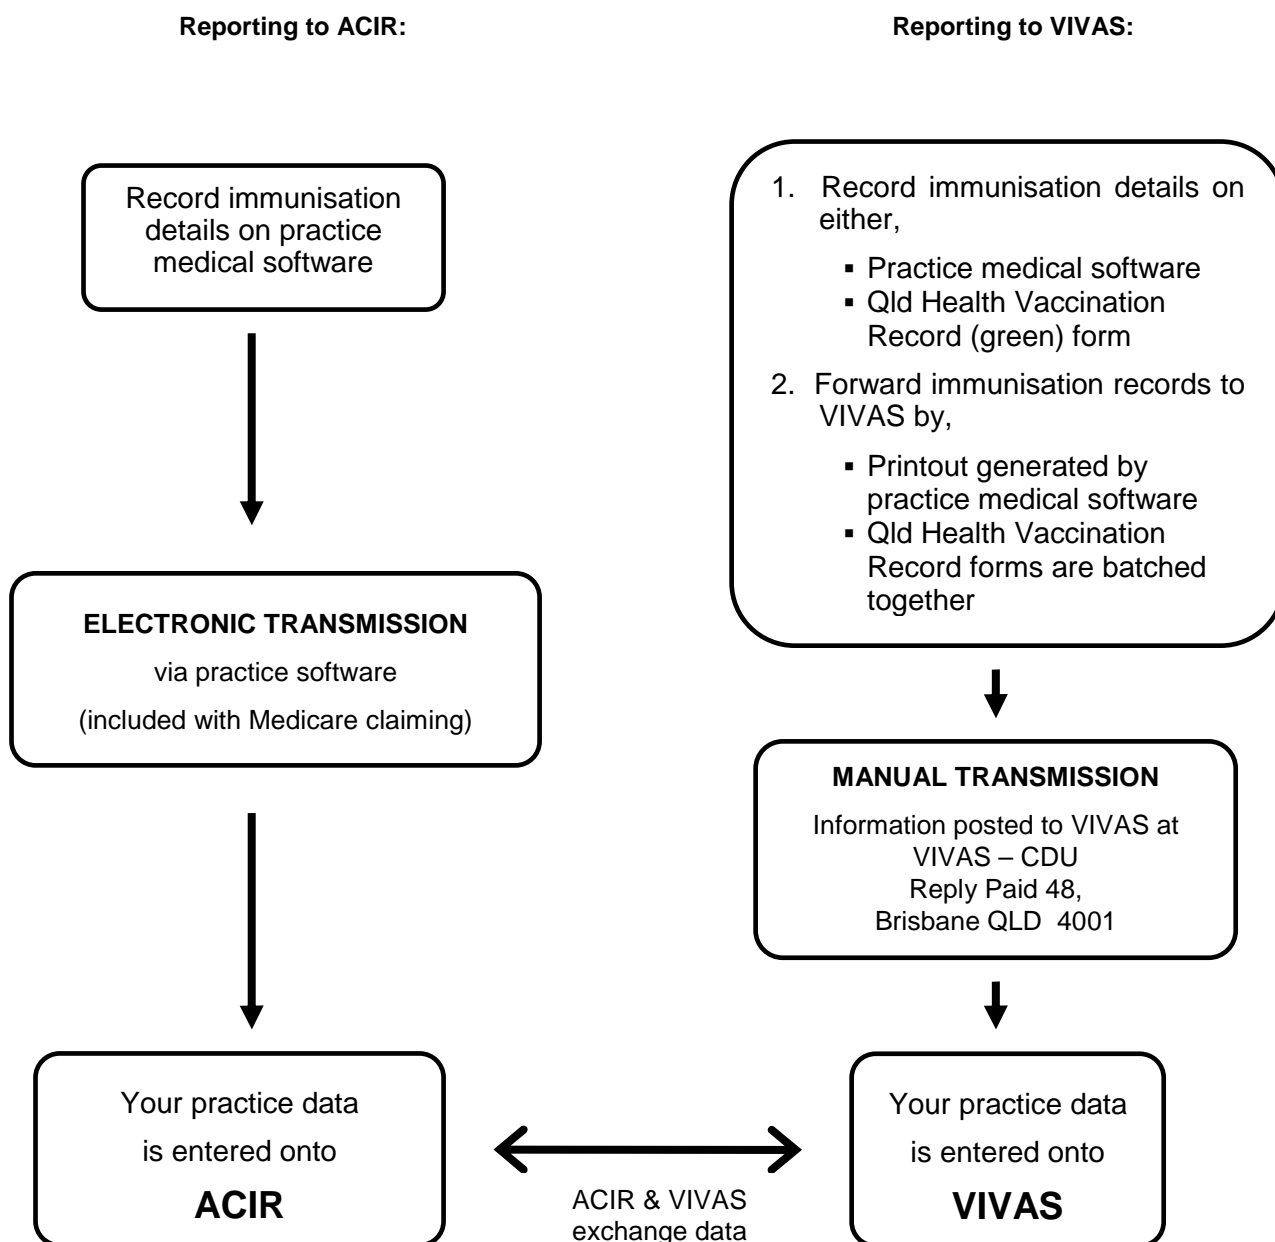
Reporting to ACIR:

Reporting to VIVAS:

Record immunisation details on practice medical software

ELECTRONIC TRANSMISSION

via practice software

(included with Medicare claiming)

Your practice data is entered onto

ACIR

1. Record immunisation details on either,
- Practice medical software
- Qld Health Vaccination Record (green) form

2. Forward immunisation records to VIVAS by,
- Printout generated by practice medical software
- Qld Health Vaccination Record forms are batched together

MANUAL TRANSMISSION

Information posted to VIVAS at
VIVAS – CDU
Reply Paid 48,
Brisbane QLD 4001

Your practice data is entered onto

VIVAS

ACIR & VIVAS exchange data